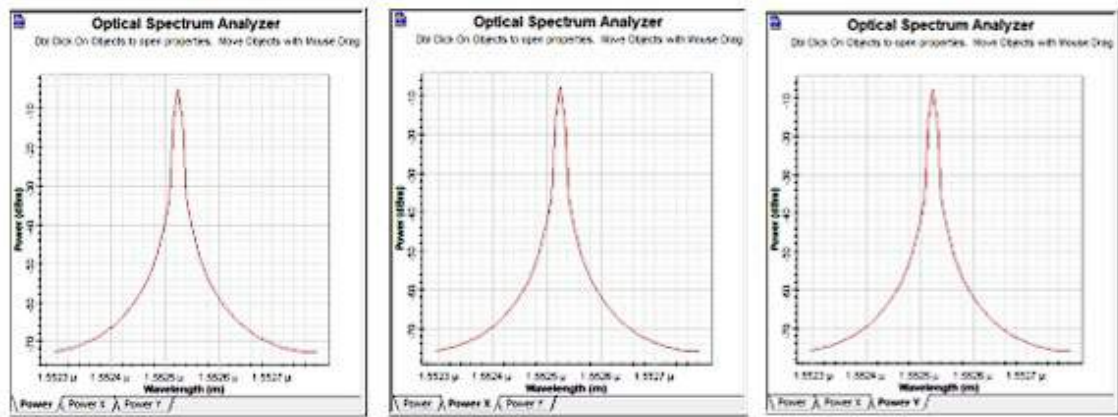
Optical Spectrum Analyzer
Dbl Click On Objects to open properties. Move Objects with Mouse Drag

-10
-20
-30
-40
-50
-60
-70

Power (dBm)

1.5523 µ 1.5524 µ 1.5525 µ 1.5526 µ 1.5527 µ
Wavelength (m)

Power Power X Power Y

Optical Spectrum Analyzer
Dbl Click On Objects to open properties. Move Objects with Mouse Drag

-10
-20
-30
-40
-50
-60
-70

Power (dBm)

1.5523 µ 1.5524 µ 1.5525 µ 1.5526 µ 1.5527 µ
Wavelength (m)

Power Power X Power Y

Optical Spectrum Analyzer
Dbl Click On Objects to open properties. Move Objects with Mouse Drag

-10
-20
-30
-40
-50
-60
-70

Power (dBm)

1.5523 µ 1.5524 µ 1.5525 µ 1.5526 µ 1.5527 µ
Wavelength (m)

Power Power X Power Y